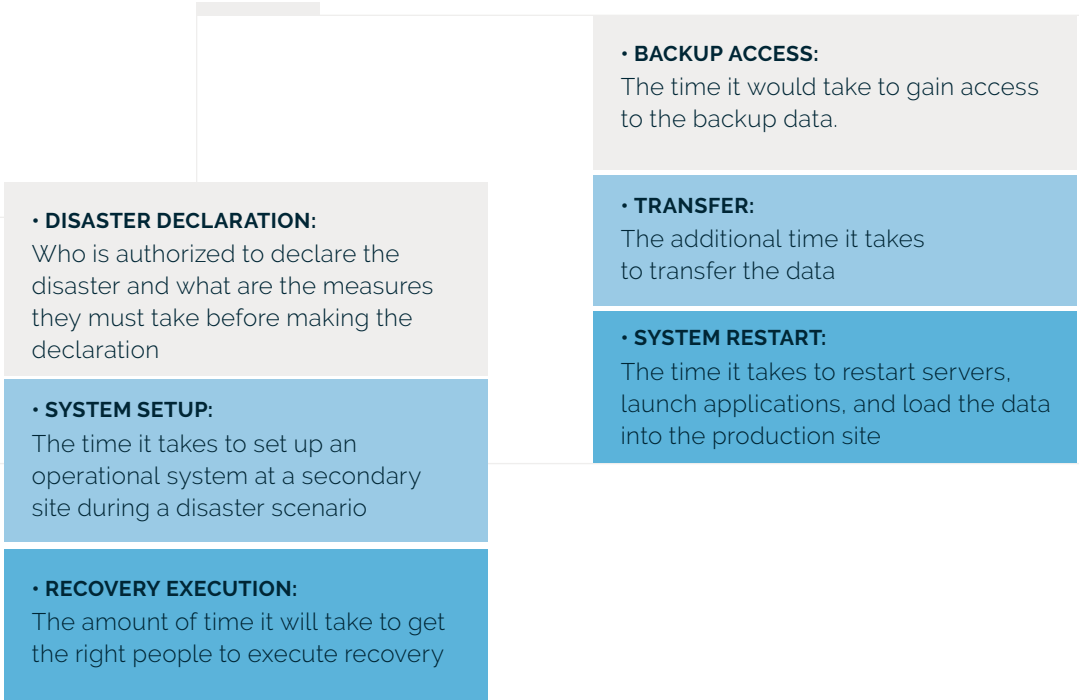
• DISASTER DECLARATION:
Who is authorized to declare the disaster and what are the measures they must take before making the declaration

• SYSTEM SETUP:
The time it takes to set up an operational system at a secondary site during a disaster scenario

• RECOVERY EXECUTION:
The amount of time it will take to get the right people to execute recovery

• BACKUP ACCESS:
The time it would take to gain access to the backup data.

• TRANSFER:
The additional time it takes to transfer the data

• SYSTEM RESTART:
The time it takes to restart servers, launch applications, and load the data into the production site